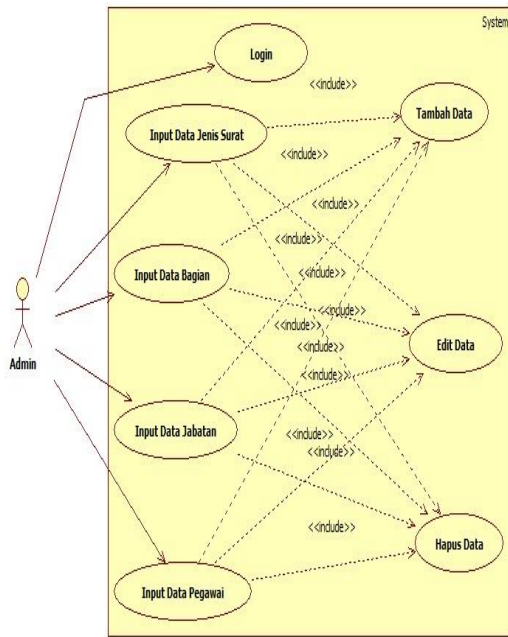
System

Login

<<include>>

Tambah Data

Input Data Jenis Surat

<<include>>

<<include>>

<<include>>

<<include>>

Input Data Bagian

<<include>>

<<include>>

<<include>>

Edit Data

Admin

<<include>>

<<include>>

Input Data Jabatan

<<include>>

<<include>>

<<include>>

Hapus Data

Input Data Pegawai